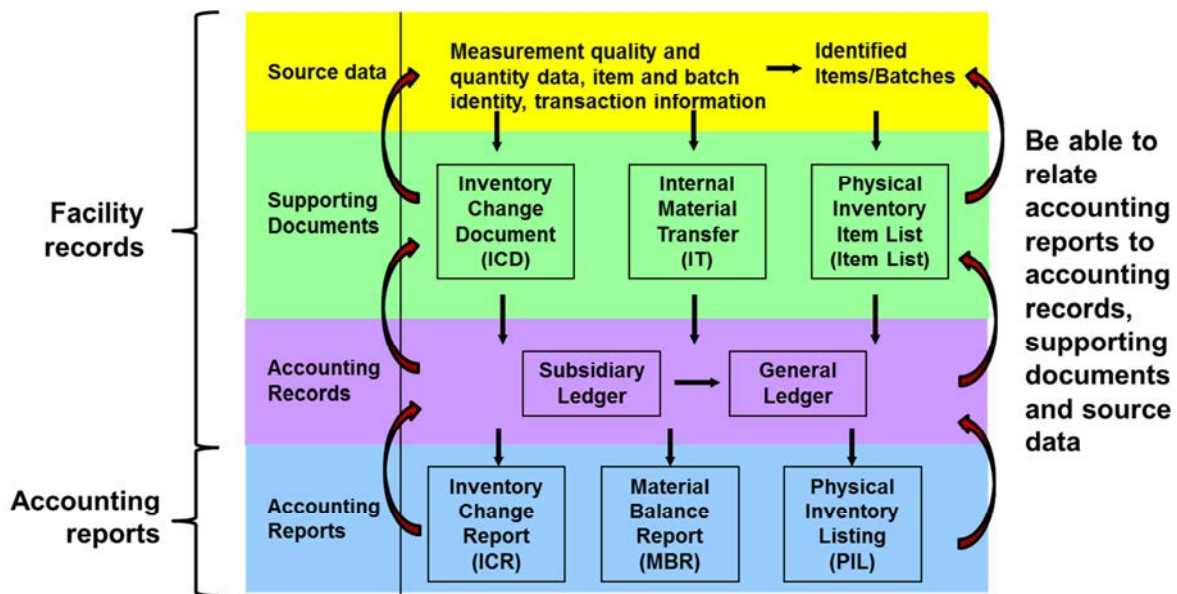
Facility records

Accounting reports

Source data

Measurement quality and quantity data, item and batch identity, transaction information

Identified Items/Batches

Supporting Documents

Inventory Change Document (ICD)

Internal Material Transfer (IT)

Physical Inventory Item List (Item List)

Accounting Records

Subsidiary Ledger

General Ledger

Accounting Reports

Inventory Change Report (ICR)

Material Balance Report (MBR)

Physical Inventory Listing (PIL)

Be able to relate accounting reports to accounting records, supporting documents and source data